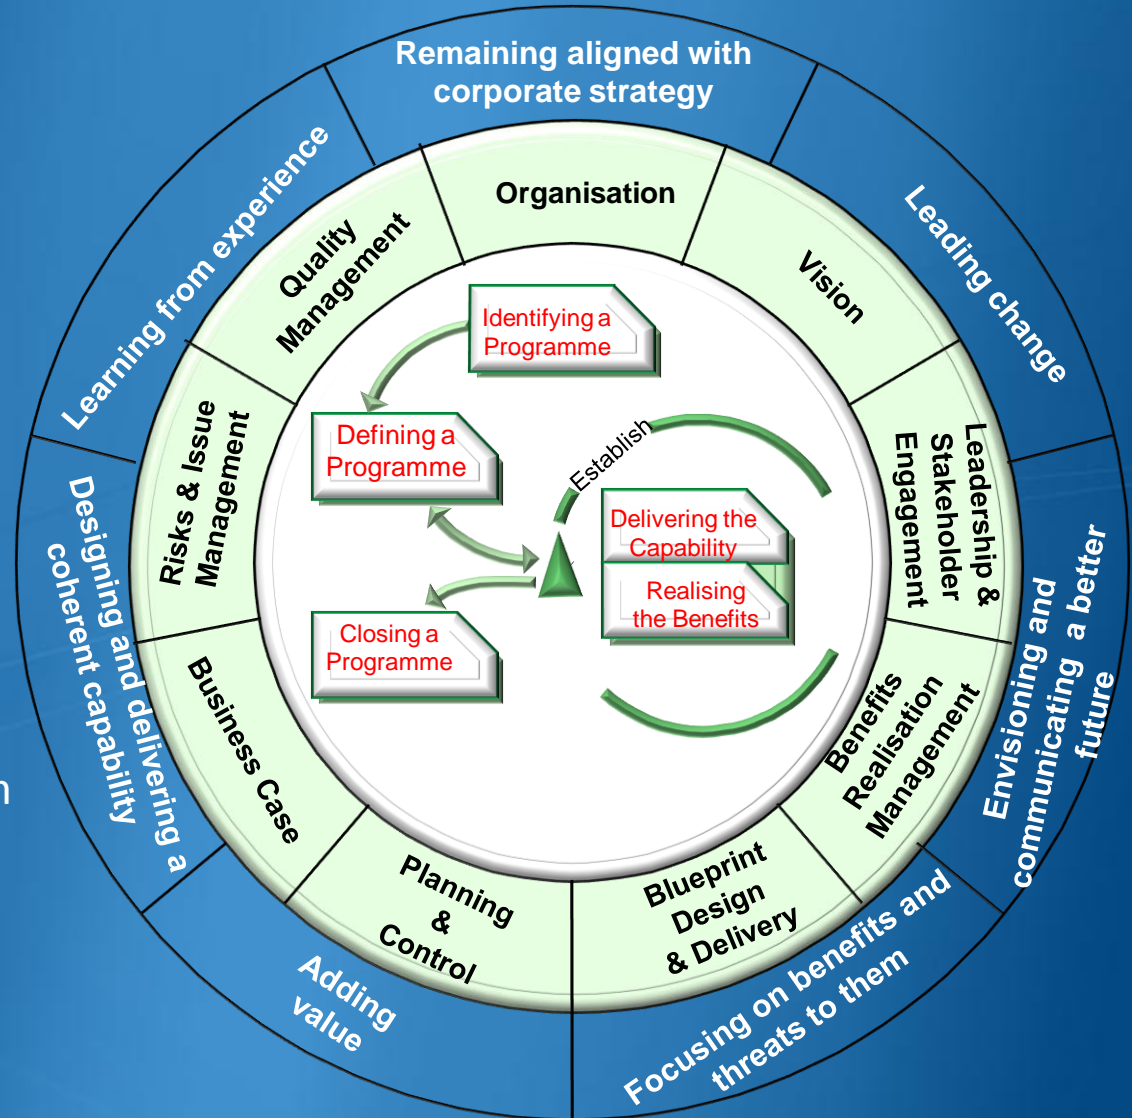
Remaining aligned with corporate strategy

Leading change

Envisioning and communicating a better future

Focusing on benefits and threats to them

Adding value

Designing and delivering a coherent capability

Learning from experience

Organisation

Vision

Leadership & Stakeholder Engagement

Benefits Realisation Management

Blueprint Design & Delivery

Planning & Control

Business Case

Risks & Issue Management

Quality Management

Identifying a Programme

Defining a Programme

Establish

Delivering the Capability

Realising the Benefits

Closing a Programme